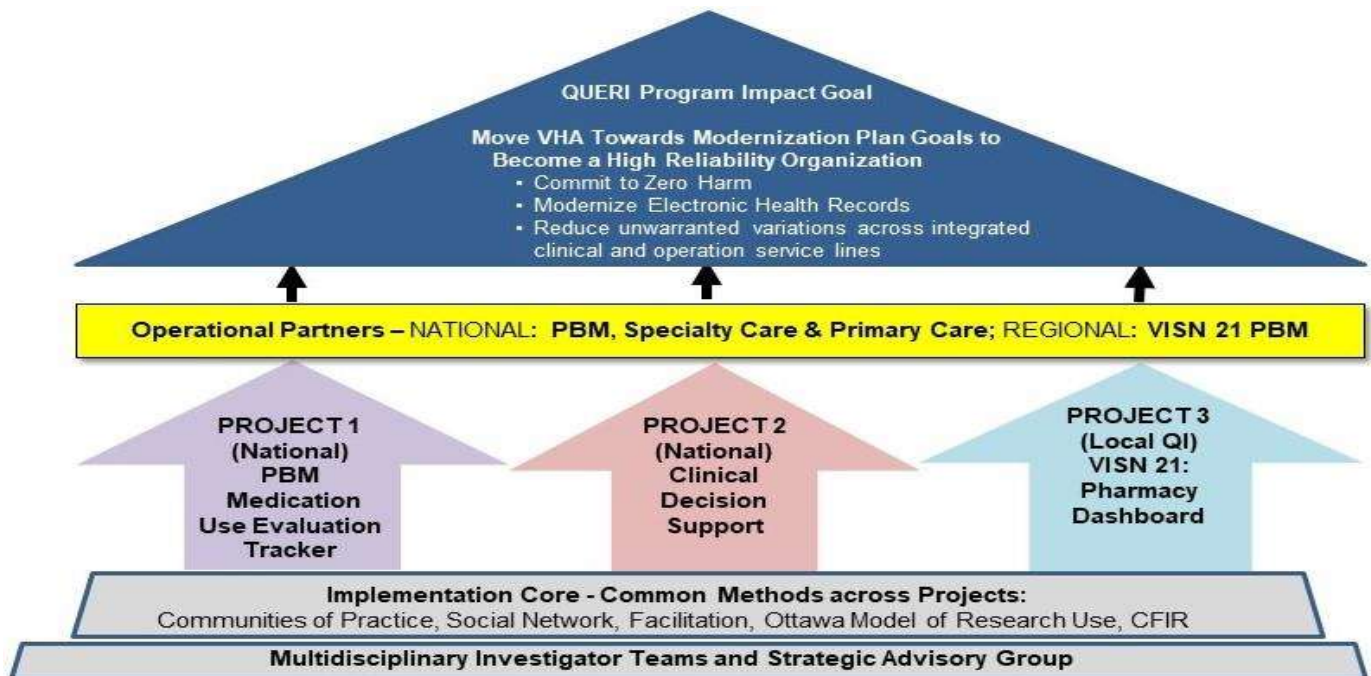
QUERI Program Impact Goal

Move VHA Towards Modernization Plan Goals to Become a High Reliability Organization
• Commit to Zero Harm
• Modernize Electronic Health Records
• Reduce unwarranted variations across integrated clinical and operation service lines

Operational Partners – NATIONAL: PBM, Specialty Care & Primary Care; REGIONAL: VISN 21 PBM

PROJECT 1 (National) PBM Medication Use Evaluation Tracker

PROJECT 2 (National) Clinical Decision Support

PROJECT 3 (Local QI) VISN 21: Pharmacy Dashboard

Implementation Core - Common Methods across Projects:
Communities of Practice, Social Network, Facilitation, Ottawa Model of Research Use, CFIR

Multidisciplinary Investigator Teams and Strategic Advisory Group